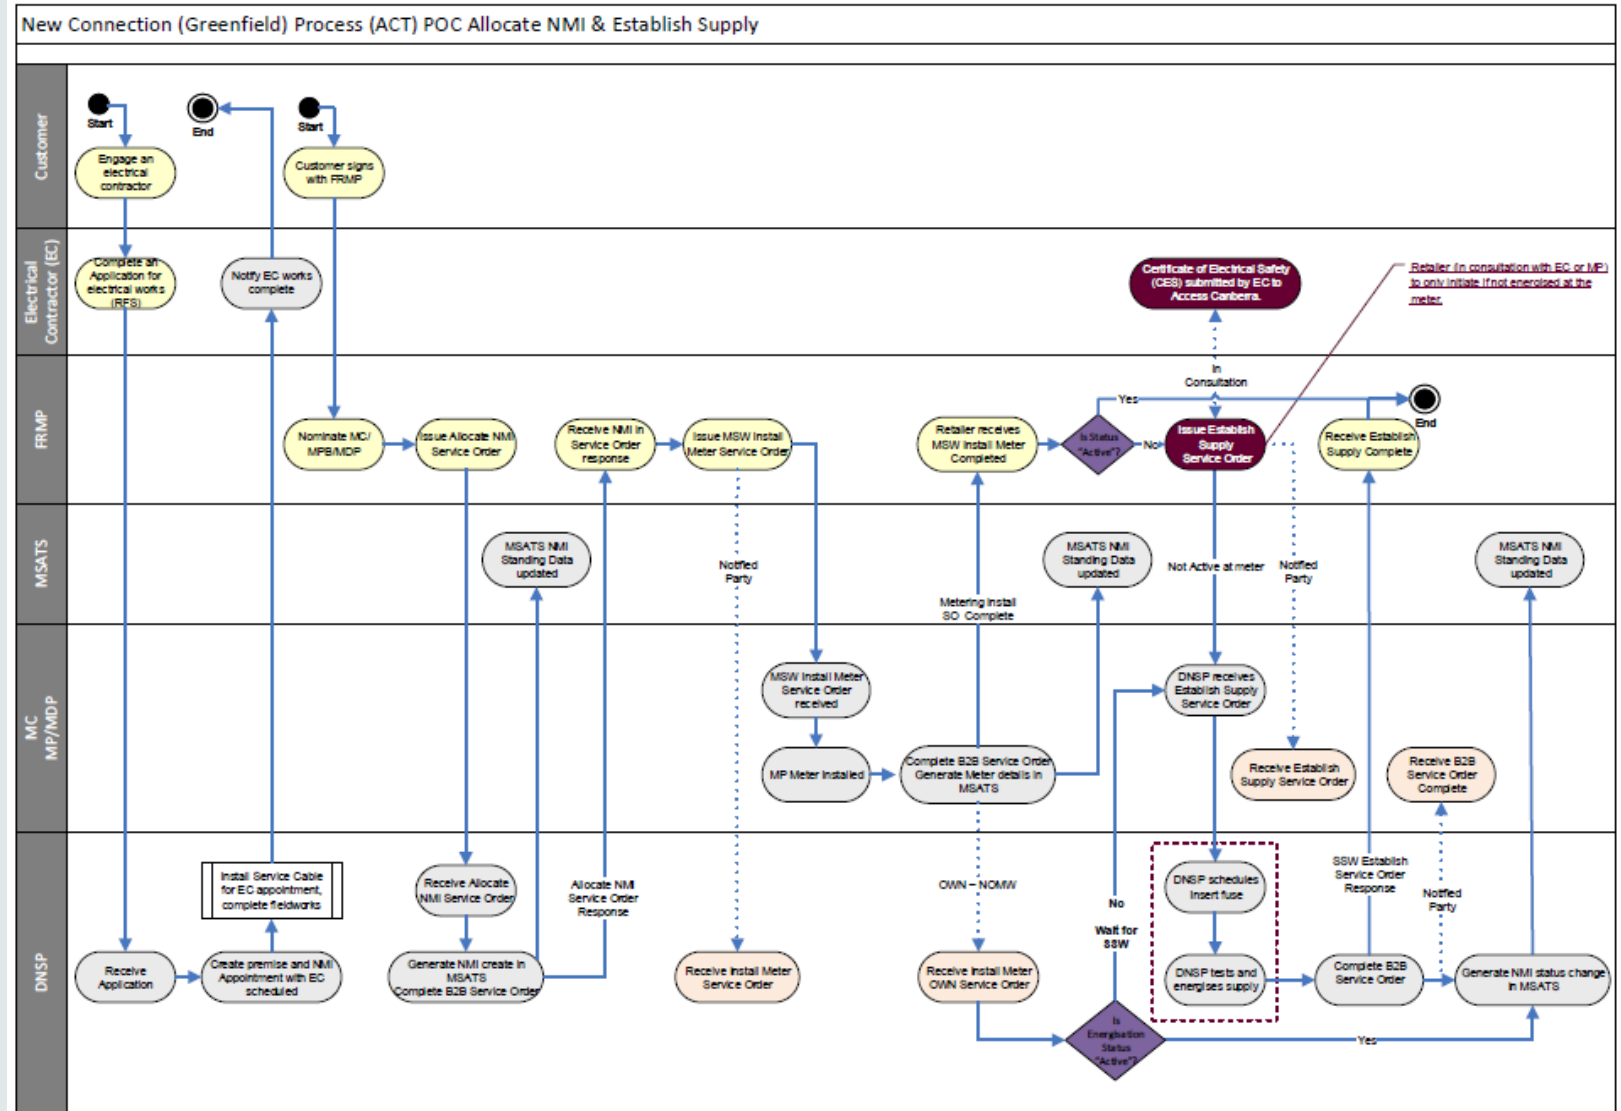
New Connection (Greenfield) Process (ACT) POC Allocate NMI & Establish Supply

Customer

Electrical Contractor (EC)

FRMP

MSATS

MC MP/MDP

DNSP

Start

Engage an electrical contractor

End

Start

Customer signs with FRMP

Complete an Application for electrical works (RFS)

Notify EC works complete

Certificate of Electrical Safety (CES) submitted by EC to Access Canberra.

Retailer (in consultation with EC or MP) to only initiate if not energised at the meter.

In Consultation

Nominate MC/ MPB/MDP

Issue Allocate NMI Service Order

Receive NMI in Service Order response

Issue MSW Install Meter Service Order

Retailer receives MSW Install Meter Completed

Is Status "Active"?

Yes

No

Issue Establish Supply Service Order

Receive Establish Supply Complete

End

MSATS NMI Standing Data updated

Notified Party

Metering install SO Complete

MSATS NMI Standing Data updated

Not Active at meter

Notified Party

MSATS NMI Standing Data updated

MSW Install Meter Service Order received

MP Meter Installed

Complete B2B Service Order Generate Meter details in MSATS

DNSP receives Establish Supply Service Order

Receive Establish Supply Service Order

Receive B2B Service Order Complete

Install Service Cable for EC appointment, complete fieldworks

Receive Allocate NMI Service Order

Allocate NMI Service Order Response

OWN – NOMW

No

Wait for SSW

DNSP schedules insert fuse

SSW Establish Service Order Response

Notified Party

Receive Application

Create premise and NMI Appointment with EC scheduled

Generate NMI create in MSATS Complete B2B Service Order

Receive Install Meter Service Order

Receive Install Meter OWN Service Order

DNSP tests and energises supply

Complete B2B Service Order

Generate NMI status change in MSATS

Is Energisation Status "Active"?

Yes